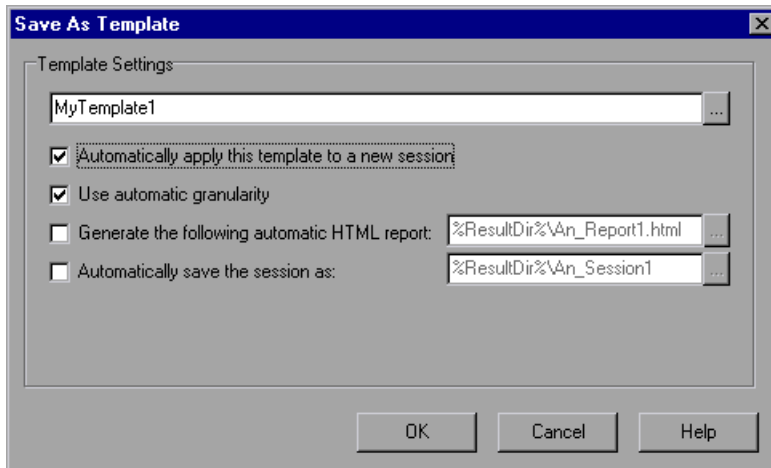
Save As Template

Template Settings

MyTemplate1

...

Automatically apply this template to a new session

Use automatic granularity

Generate the following automatic HTML report: %ResultDir%\An_Report1.html ...

Automatically save the session as: %ResultDir%\An_Session1 ...

OK

Cancel

Help